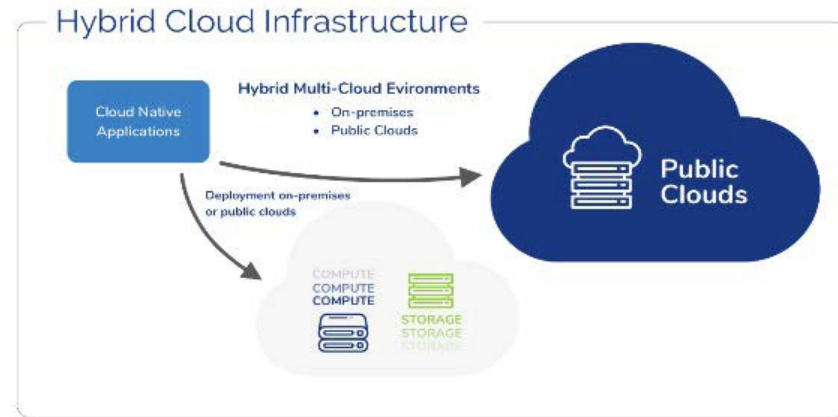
Hybrid Cloud Infrastructure

Cloud Native Applications

Hybrid Multi-Cloud Evironments
• On-premises
• Public Clouds

Public Clouds

Deployment on-premises or public clouds

COMPUTE
COMPUTE
COMPUTE

STORAGE
STORAGE
STORAGE